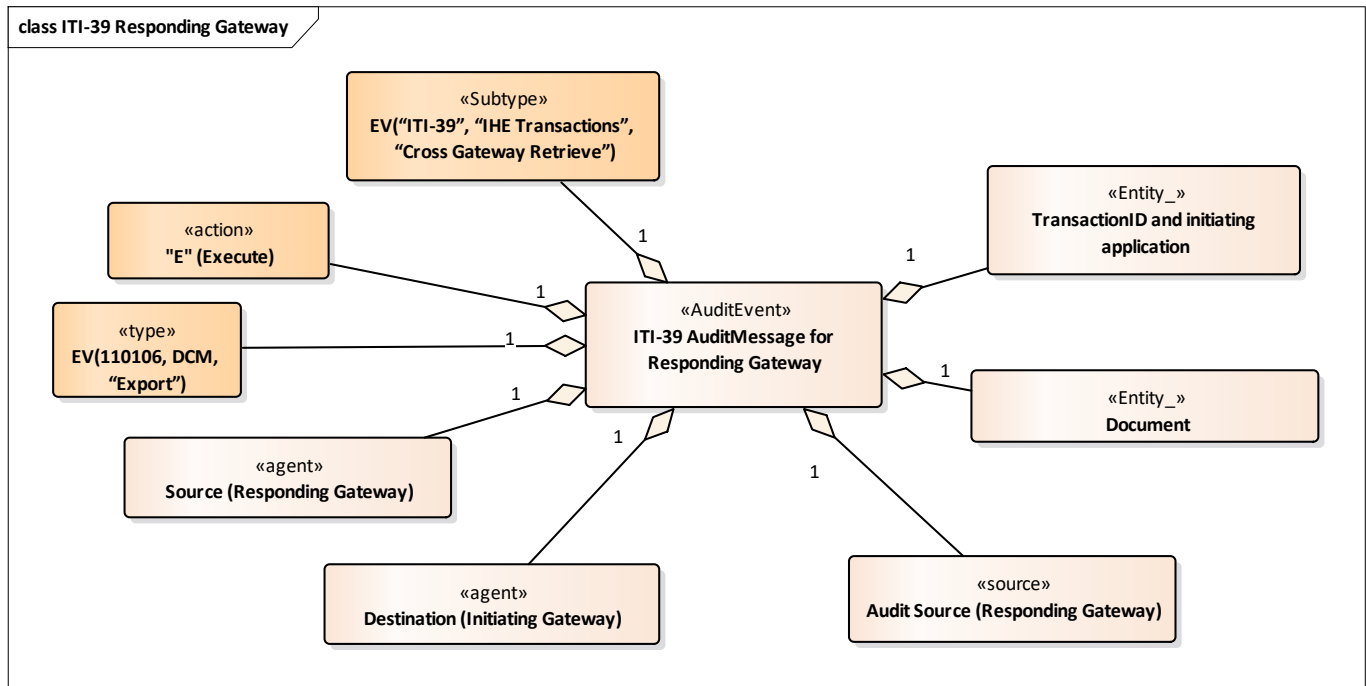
class ITI-39 Responding Gateway

«Subtype»
EV("ITI-39", "IHE Transactions", "Cross Gateway Retrieve")

«Entity_»
TransactionID and initiating application

«action»
"E" (Execute)

«type»
EV(110106, DCM, "Export")

«AuditEvent»
ITI-39 AuditMessage for Responding Gateway

«Entity_»
Document

«agent»
Source (Responding Gateway)

«agent»
Destination (Initiating Gateway)

«source»
Audit Source (Responding Gateway)

1
1
1
1
1
1
1
1
1